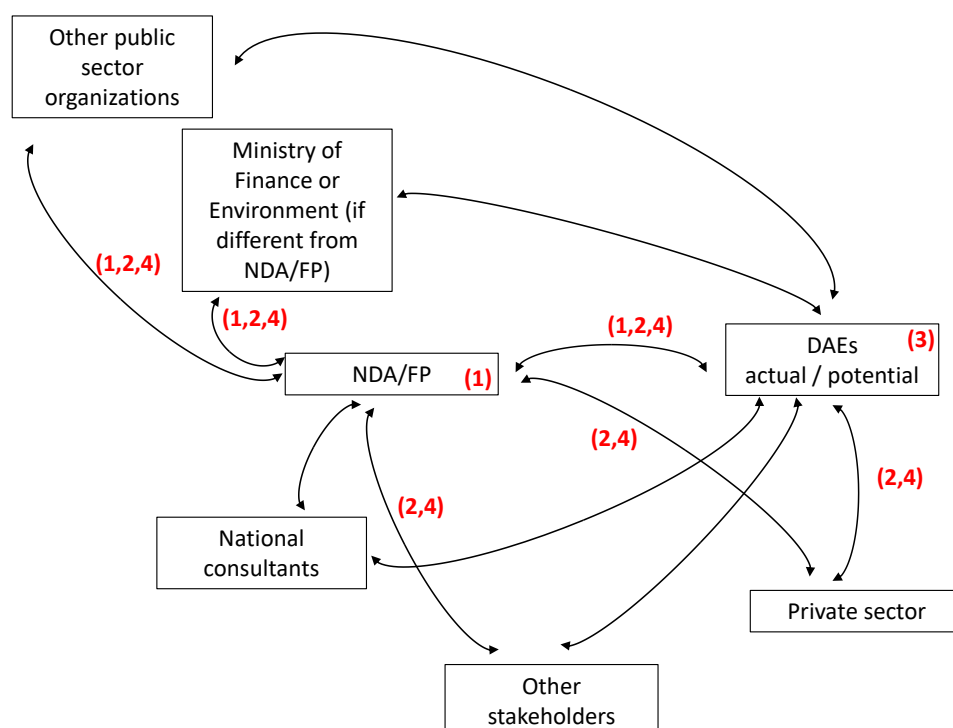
Other public sector organizations

Ministry of Finance or Environment (if different from NDA/FP)

(1,2,4)

(1,2,4)

(1,2,4)

NDA/FP (1)

DAEs actual / potential (3)

(2,4)

(2,4)

(2,4)

National consultants

Private sector

Other stakeholders